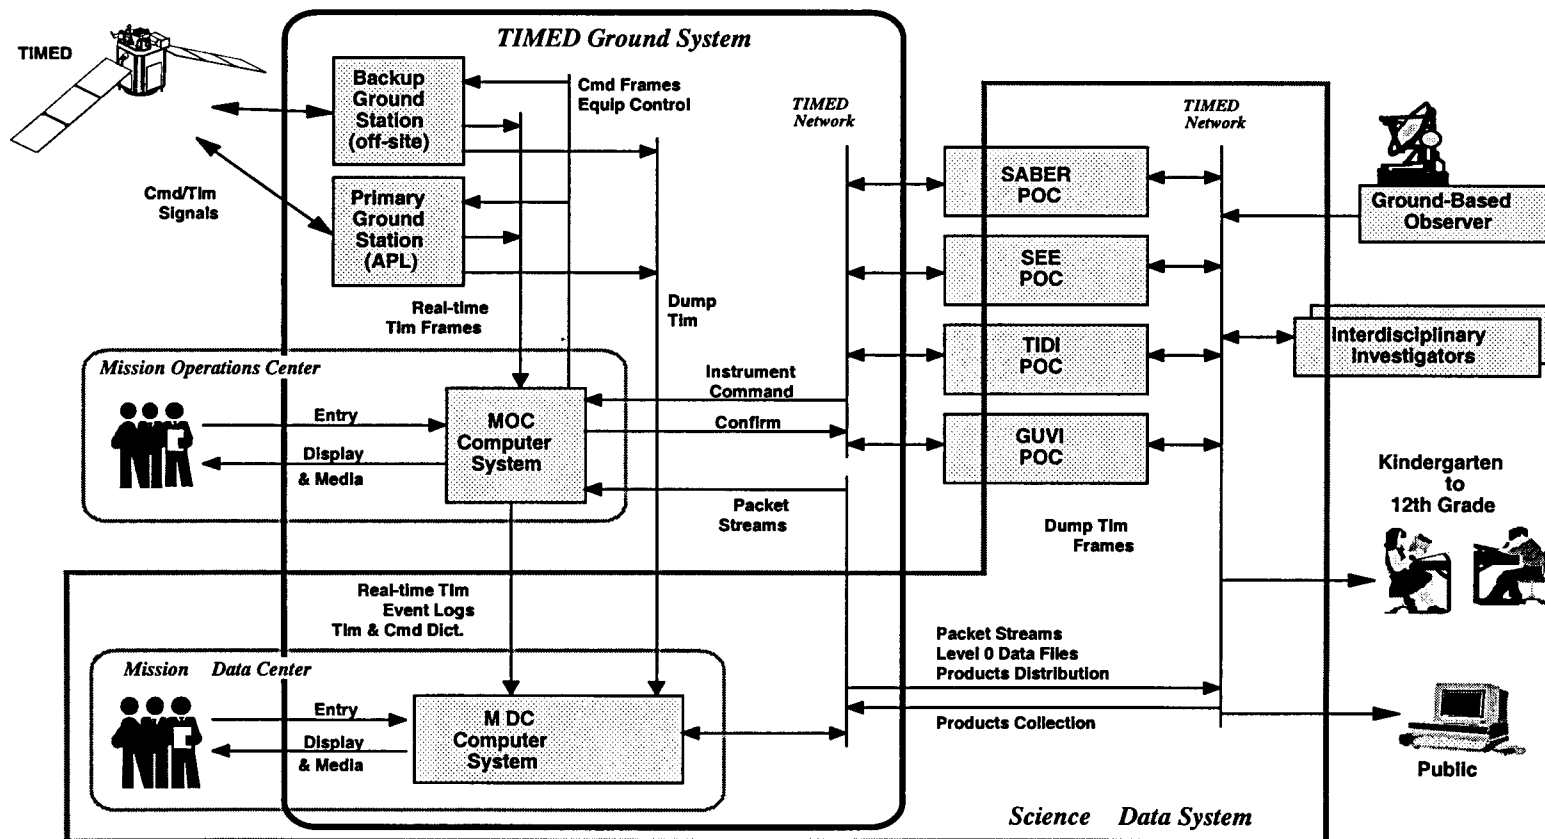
TIMED

TIMED Ground System

Backup Ground Station (off-site)

Cmd Frames Equip Control

TIMED Network

TIMED Network

Cmd/Tim Signals

Primary Ground Station (APL)

SABER POC

Ground-Based Observer

SEE POC

Real-time Tim Frames

Dump Tim

TIDI POC

Interdisciplinary Investigators

Mission Operations Center

Instrument Command

Entry

MOC Computer System

Confirm

GUVI POC

Display & Media

Packet Streams

Kindergarten to 12th Grade

Dump Tim Frames

Real-time Tim Event Logs Tim & Cmd Dict.

Packet Streams Level 0 Data Files Products Distribution

Mission Data Center

Entry

M DC Computer System

Products Collection

Display & Media

Public

Science Data System